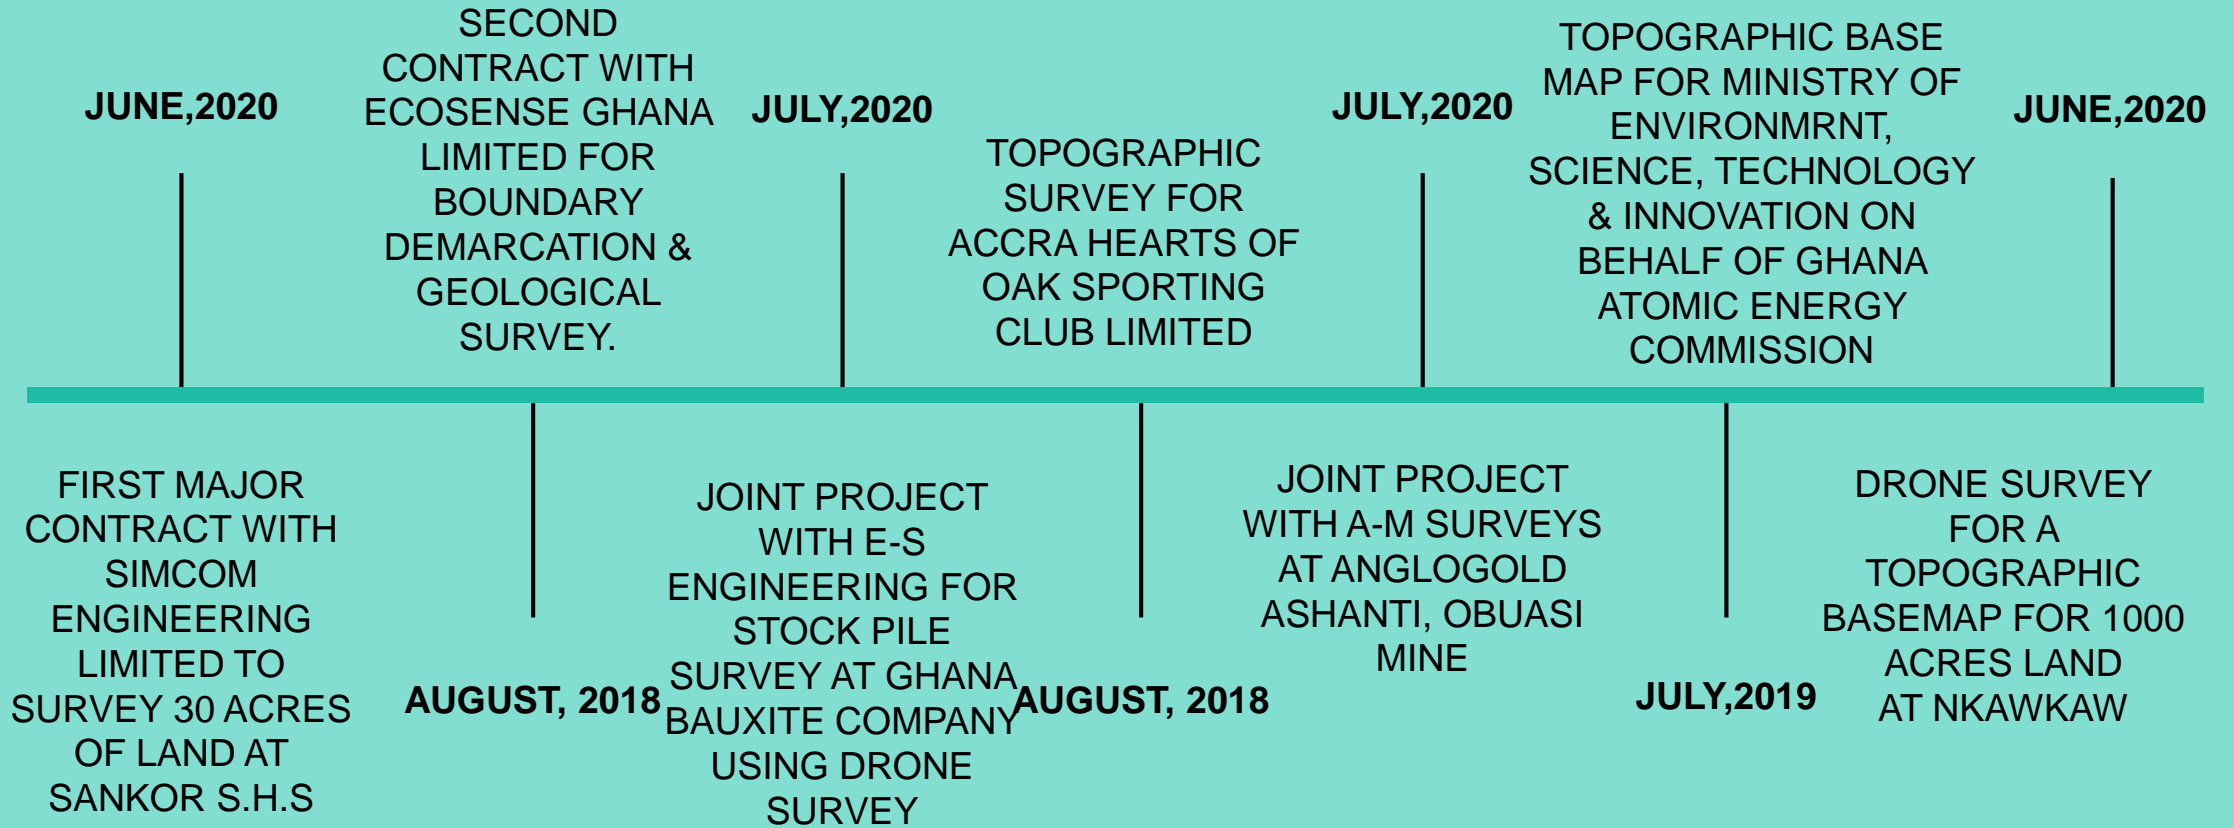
JUNE,2020

SECOND CONTRACT WITH ECOSENSE GHANA LIMITED FOR BOUNDARY DEMARCATION & GEOLOGICAL SURVEY.

JULY,2020

TOPOGRAPHIC SURVEY FOR ACCRA HEARTS OF OAK SPORTING CLUB LIMITED

JULY,2020

TOPOGRAPHIC BASE MAP FOR MINISTRY OF ENVIRONMRNT, SCIENCE, TECHNOLOGY & INNOVATION ON BEHALF OF GHANA ATOMIC ENERGY COMMISSION

JUNE,2020

FIRST MAJOR CONTRACT WITH SIMCOM ENGINEERING LIMITED TO SURVEY 30 ACRES OF LAND AT SANKOR S.H.S

AUGUST, 2018

JOINT PROJECT WITH E-S ENGINEERING FOR STOCK PILE SURVEY AT GHANA BAUXITE COMPANY USING DRONE SURVEY

AUGUST, 2018

JOINT PROJECT WITH A-M SURVEYS AT ANGLOGOLD ASHANTI, OBUASI MINE

JULY,2019

DRONE SURVEY FOR A TOPOGRAPHIC BASEMAP FOR 1000 ACRES LAND AT NKAWKAW